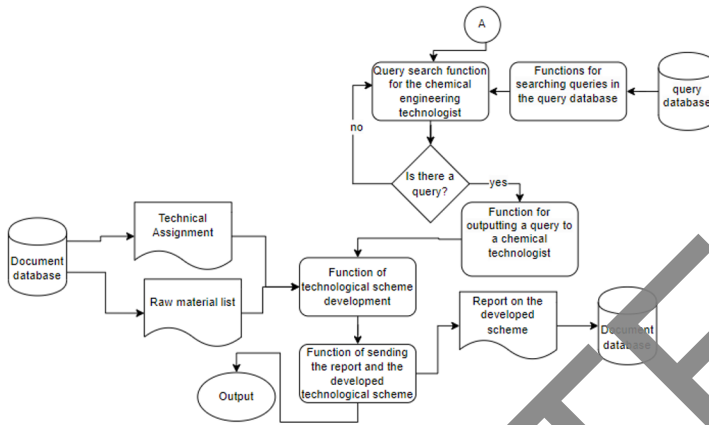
A

Query search function for the chemical engineering technologist

Functions for searching queries in the query database

query database

no

Is there a query?

yes

Function for outputting a query to a chemical technologist

Document database

Technical Assignment

Raw material list

Function of technological scheme development

Report on the developed scheme

Document database

Function of sending the report and the developed technological scheme

Output